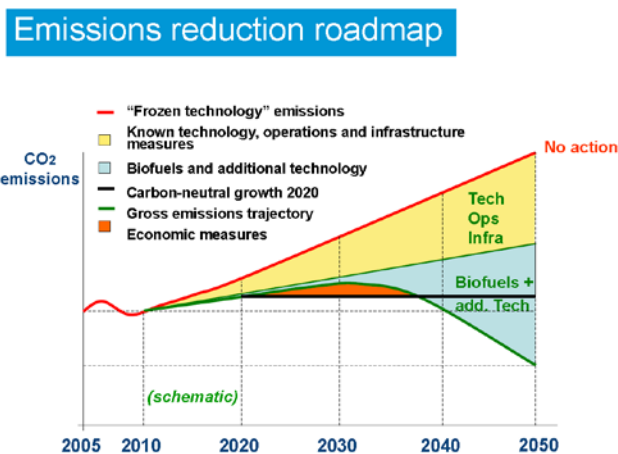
Emissions reduction roadmap

"Frozen technology" emissions
Known technology, operations and infrastructure measures
Biofuels and additional technology
Carbon-neutral growth 2020
Gross emissions trajectory
Economic measures

$CO_2$ emissions

No action

Tech
Ops
Infra

Biofuels +
add. Tech

(schematic)

2005 2010 2020 2030 2040 2050